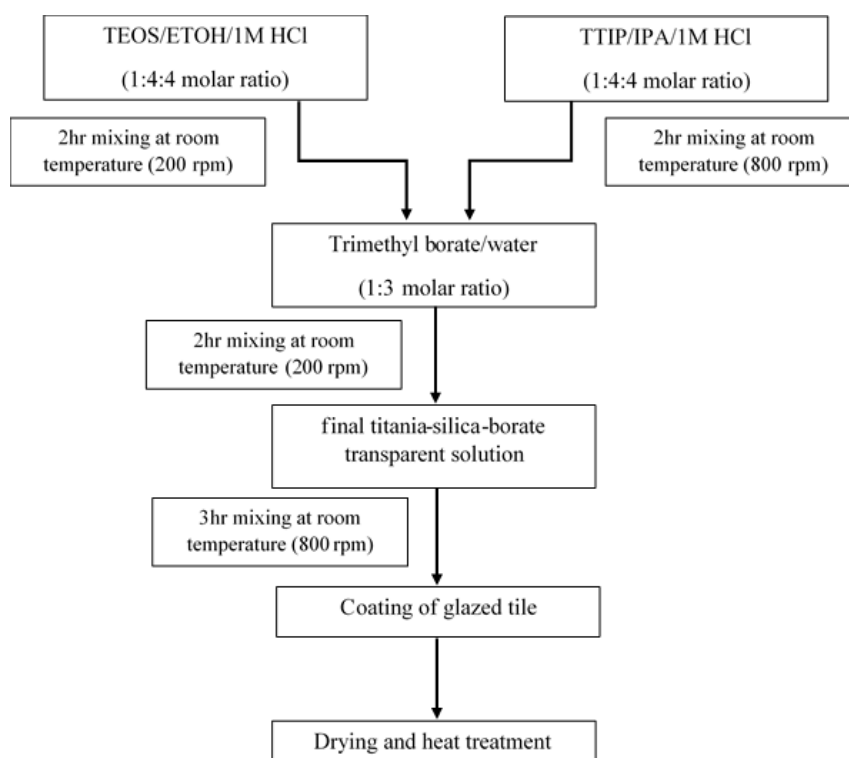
TEOS/ETOH/1M HCl
(1:4:4 molar ratio)

TTIP/IPA/1M HCl
(1:4:4 molar ratio)

2hr mixing at room temperature (200 rpm)

2hr mixing at room temperature (800 rpm)

Trimethyl borate/water
(1:3 molar ratio)

2hr mixing at room temperature (200 rpm)

final titania-silica-borate transparent solution

3hr mixing at room temperature (800 rpm)

Coating of glazed tile

Drying and heat treatment